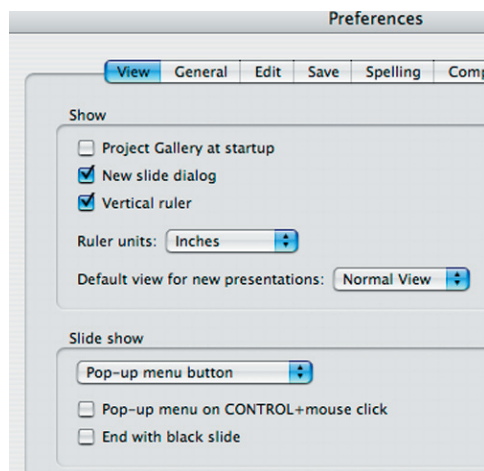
Preferences

View General Edit Save Spelling Comp

Show

Project Gallery at startup

New slide dialog

Vertical ruler

Ruler units: Inches

Default view for new presentations: Normal View

Slide show

Pop-up menu button

Pop-up menu on CONTROL+mouse click

End with black slide